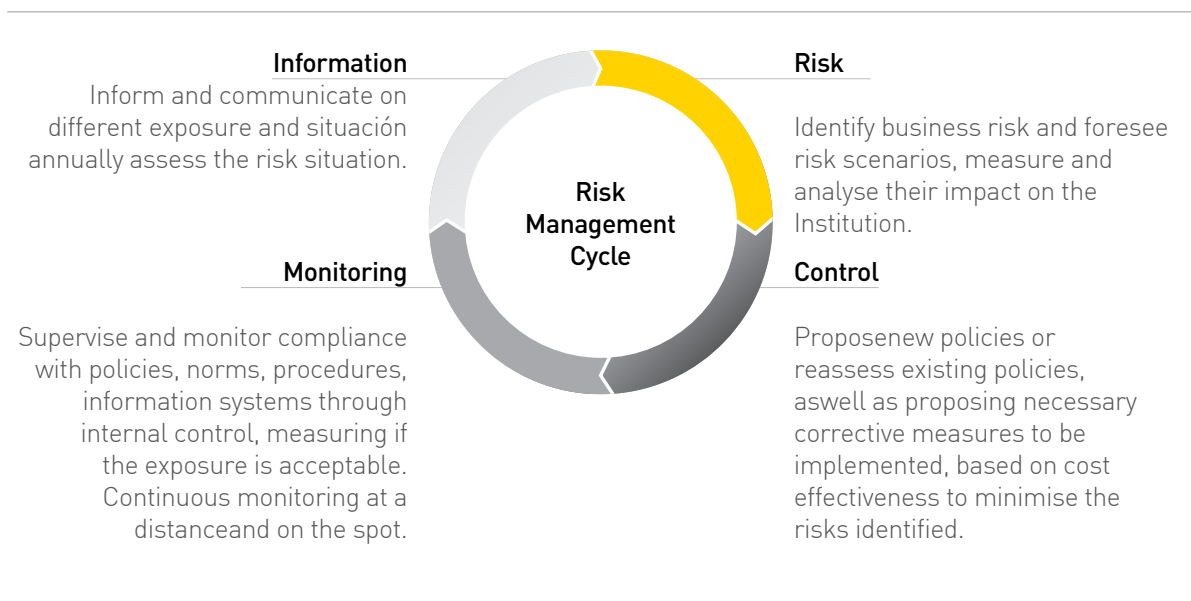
Information

Inform and communicate on different exposure and situación annually assess the risk situation.

Risk

Identify business risk and foresee risk scenarios, measure and analyse their impact on the Institution.

Risk Management Cycle

Monitoring

Supervise and monitor compliance with policies, norms, procedures, information systems through internal control, measuring if the exposure is acceptable. Continuous monitoring at a distanceand on the spot.

Control

Proposenew policies or reassess existing policies, aswell as proposing necessary corrective measures to be implemented, based on cost effectiveness to minimise the risks identified.